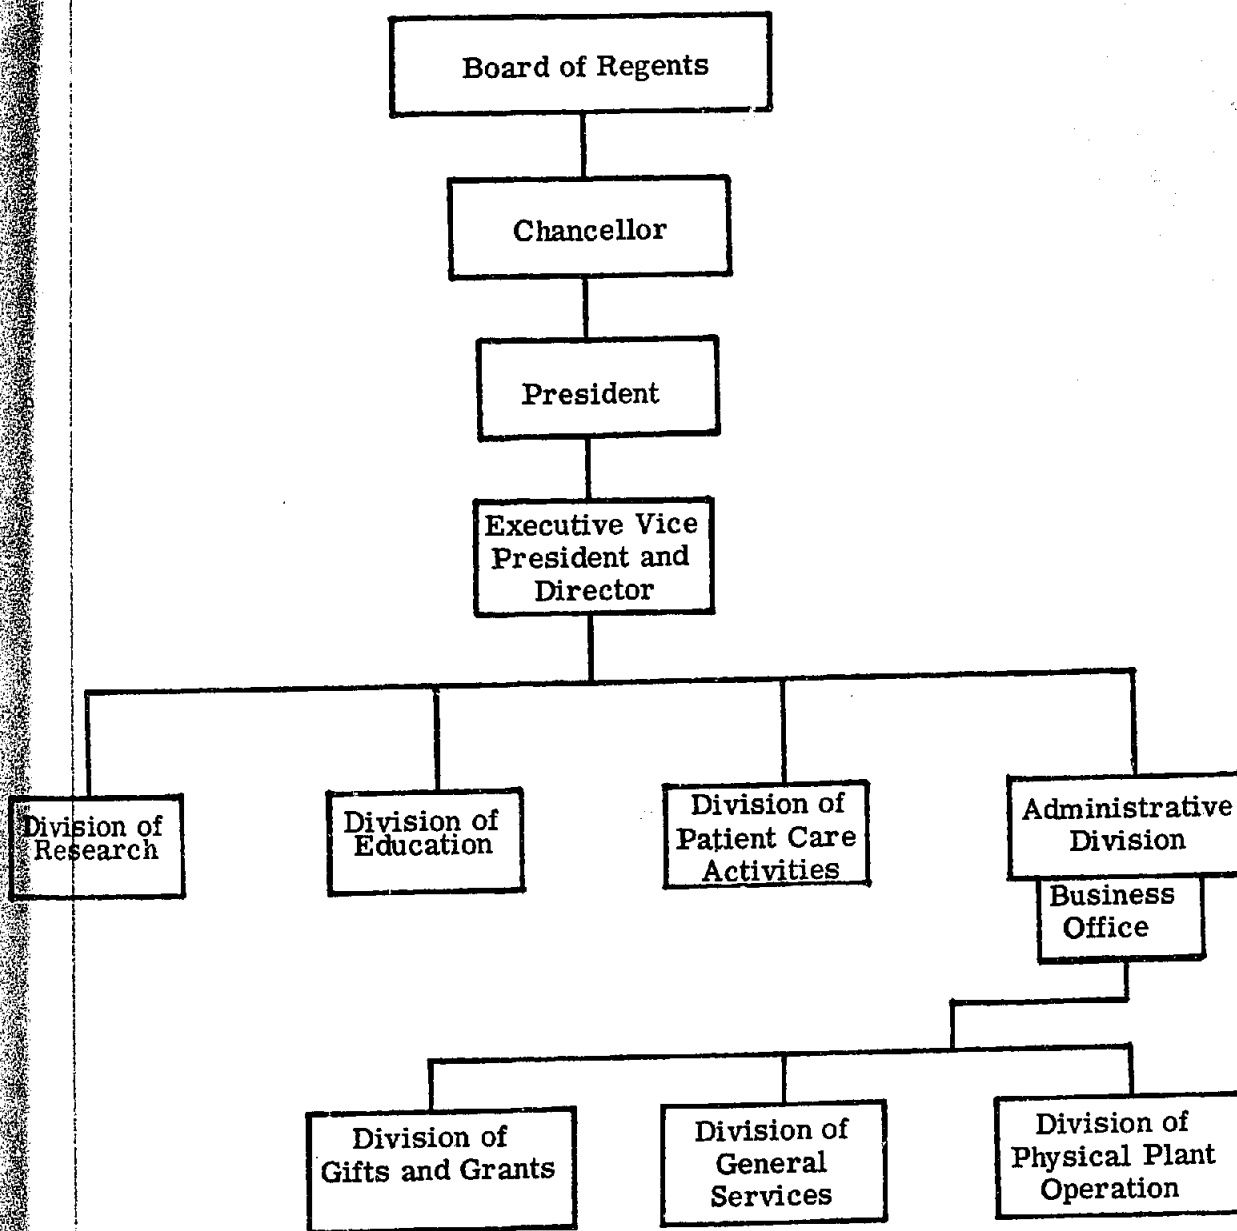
Board of Regents

Chancellor

President

Executive Vice President and Director

Division of Research

Division of Education

Division of Patient Care Activities

Administrative Division

Business Office

Division of Gifts and Grants

Division of General Services

Division of Physical Plant Operation